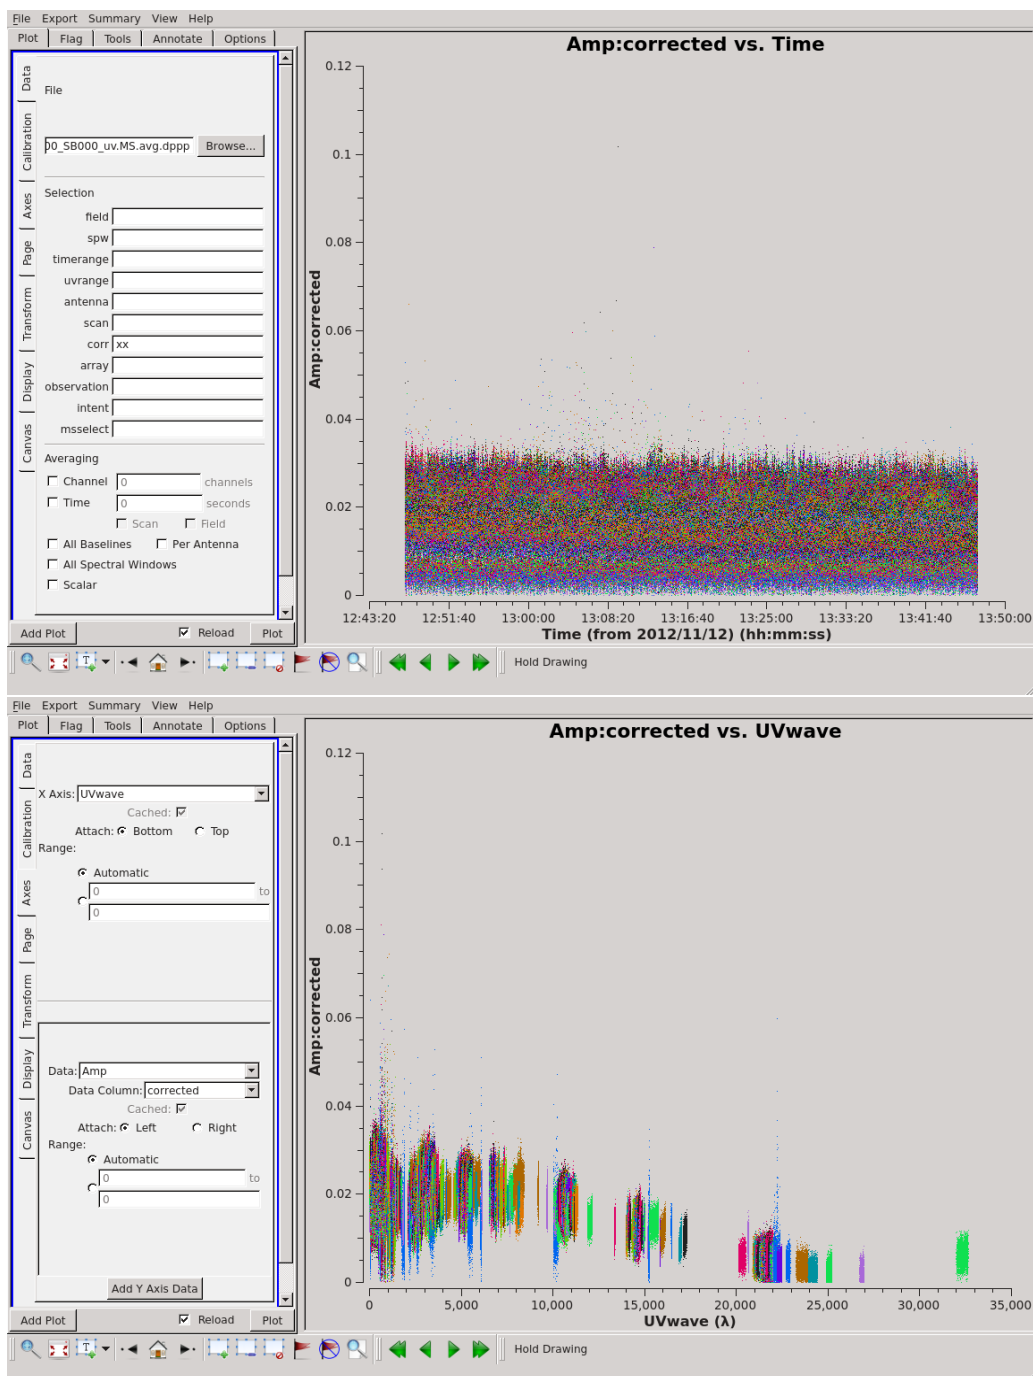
File Export Summary View Help
Plot | Flag | Tools | Annotate | Options

Data | Calibration | Axes | Page | Transform | Display | Canvas

File
00_SB000_uv.MS.avg.dppp Browse...

Selection
field
spw
timerange
uvrange
antenna
scan
corr xx
array
observation
intent
msselect

Averaging
Channel 0 channels
Time 0 seconds
Scan Field
All Baselines Per Antenna
All Spectral Windows
Scalar

Add Plot Reload Plot

Amp:corrected vs. Time

0.12
0.1
0.08
0.06
0.04
0.02
0
Amp:corrected

12:43:20 12:51:40 13:00:00 13:08:20 13:16:40 13:25:00 13:33:20 13:41:40 13:50:00
Time (from 2012/11/12) (hh:mm:ss)

Hold Drawing

File Export Summary View Help
Plot | Flag | Tools | Annotate | Options

Data | Calibration | Axes | Page | Transform | Display | Canvas

X Axis: UVwave
Cached:
Attach: Bottom Top
Range:
Automatic
0 to
0

Data: Amp
Data Column: corrected
Cached:
Attach: Left Right
Range:
Automatic
0 to
0

Add Y Axis Data

Add Plot Reload Plot

Amp:corrected vs. UVwave

0.12
0.1
0.08
0.06
0.04
0.02
0
Amp:corrected

0 5,000 10,000 15,000 20,000 25,000 30,000 35,000
UVwave (λ)

Hold Drawing